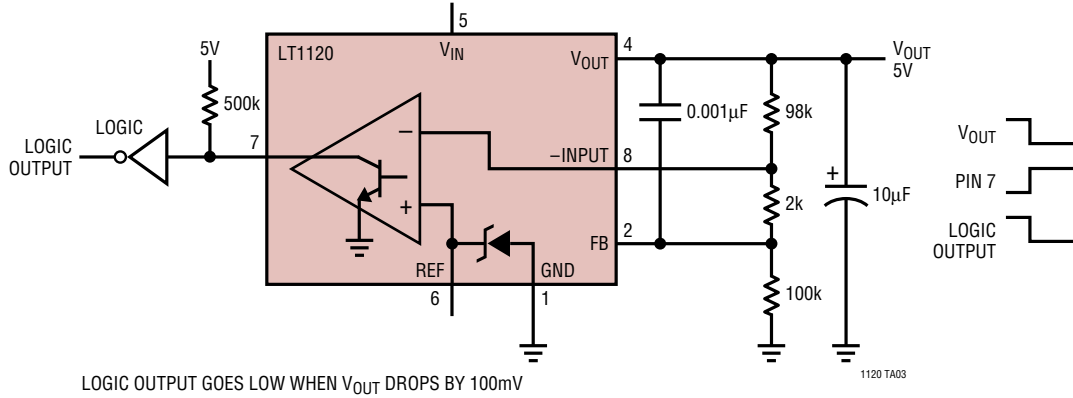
5

LT1120

$V_{IN}$

4

$V_{OUT}$

$V_{OUT}$
5V

5V

500k

LOGIC

LOGIC OUTPUT

7

−

+

0.001μF

98k

−INPUT

8

2k

+

10μF

FB

2

REF

GND

6

1

100k

$V_{OUT}$

PIN 7

LOGIC OUTPUT

LOGIC OUTPUT GOES LOW WHEN $V_{OUT}$ DROPS BY 100mV

1120 TA03